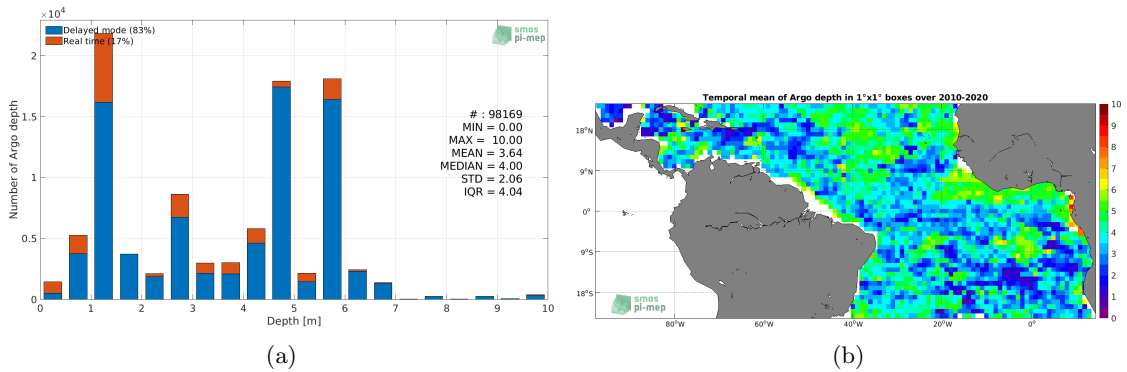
$\times10^4$

Delayed mode (83%)
Real time (17%)

smos
pi-mep

# : 98169
MIN = 0.00
MAX = 10.00
MEAN = 3.64
MEDIAN = 4.00
STD = 2.06
IQR = 4.04

Number of Argo depth

2
1.5
1
0.5
0

0 1 2 3 4 5 6 7 8 9 10

Depth [m]

(a)

Temporal mean of Argo depth in 1°x1° boxes over 2010-2020

18°N
9°N
0°
9°S
18°S

80°W 60°W 40°W 20°W 0°

smos
pi-mep

10
9
8
7
6
5
4
3
2
1
0

(b)